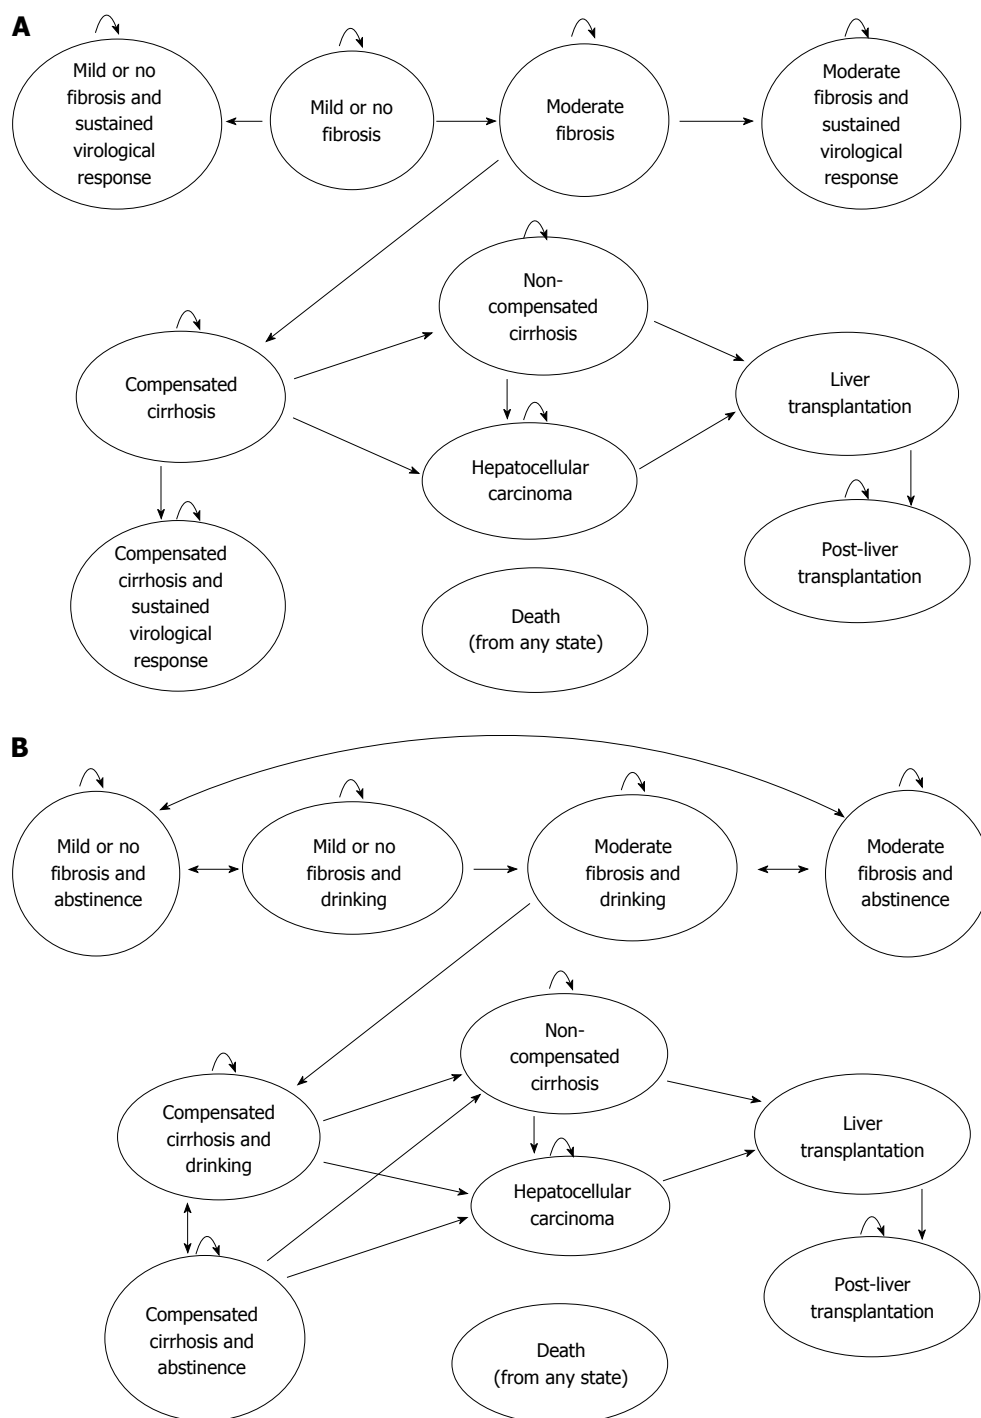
A

Mild or no fibrosis and sustained virological response

Mild or no fibrosis

Moderate fibrosis

Moderate fibrosis and sustained virological response

Non-compensated cirrhosis

Compensated cirrhosis

Liver transplantation

Hepatocellular carcinoma

Post-liver transplantation

Compensated cirrhosis and sustained virological response

Death (from any state)

B

Mild or no fibrosis and abstinence

Mild or no fibrosis and drinking

Moderate fibrosis and drinking

Moderate fibrosis and abstinence

Non-compensated cirrhosis

Compensated cirrhosis and drinking

Liver transplantation

Hepatocellular carcinoma

Post-liver transplantation

Compensated cirrhosis and abstinence

Death (from any state)